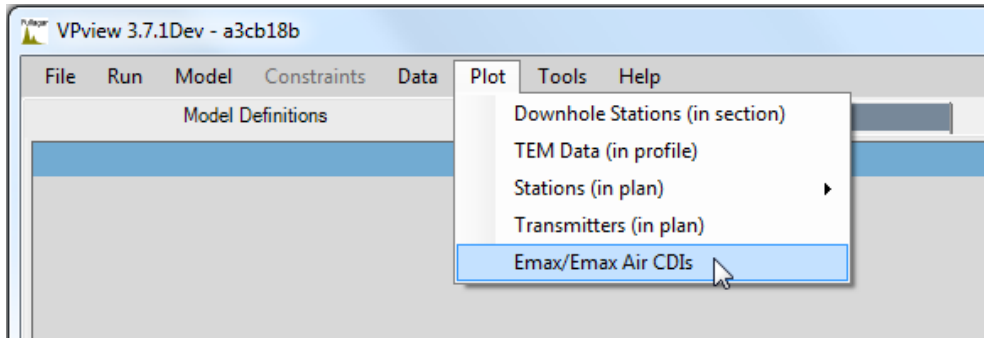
VPview 3.7.1Dev - a3cb18b

File Run Model Constraints Data Plot Tools Help

Model Definitions

Downhole Stations (in section)
TEM Data (in profile)
Stations (in plan)
Transmitters (in plan)
Emax/Emax Air CDIs